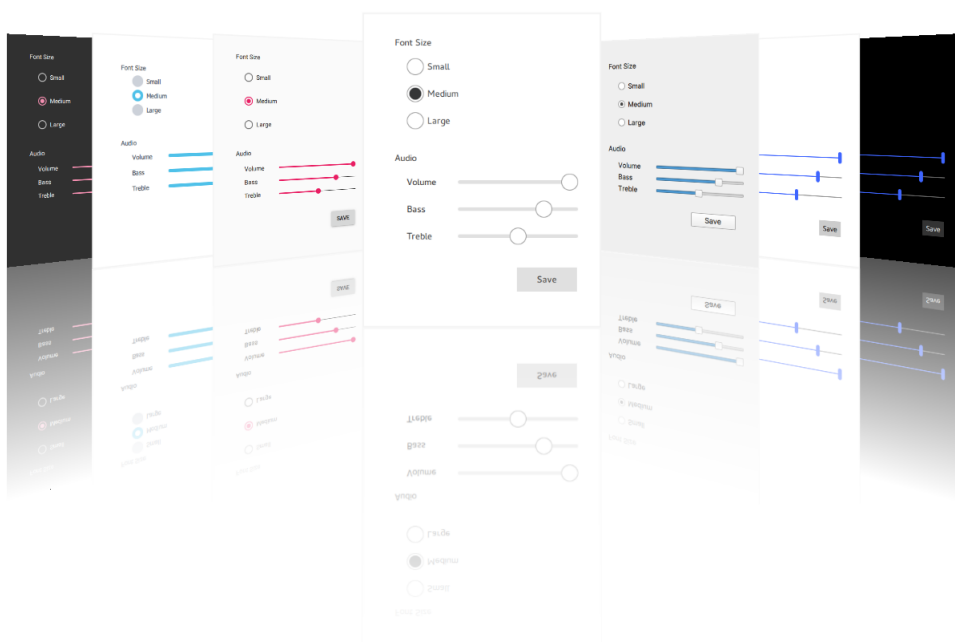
Font Size
Small
Medium
Large
Audio
Volume
Bass
Treble

Font Size
Small
Medium
Large
Audio
Volume
Bass
Treble

Font Size
Small
Medium
Large
Audio
Volume
Bass
Treble
SAVE

Font Size
Small
Medium
Large
Audio
Volume
Bass
Treble
Save

Font Size
Small
Medium
Large
Audio
Volume
Bass
Treble
Save

Save

Save